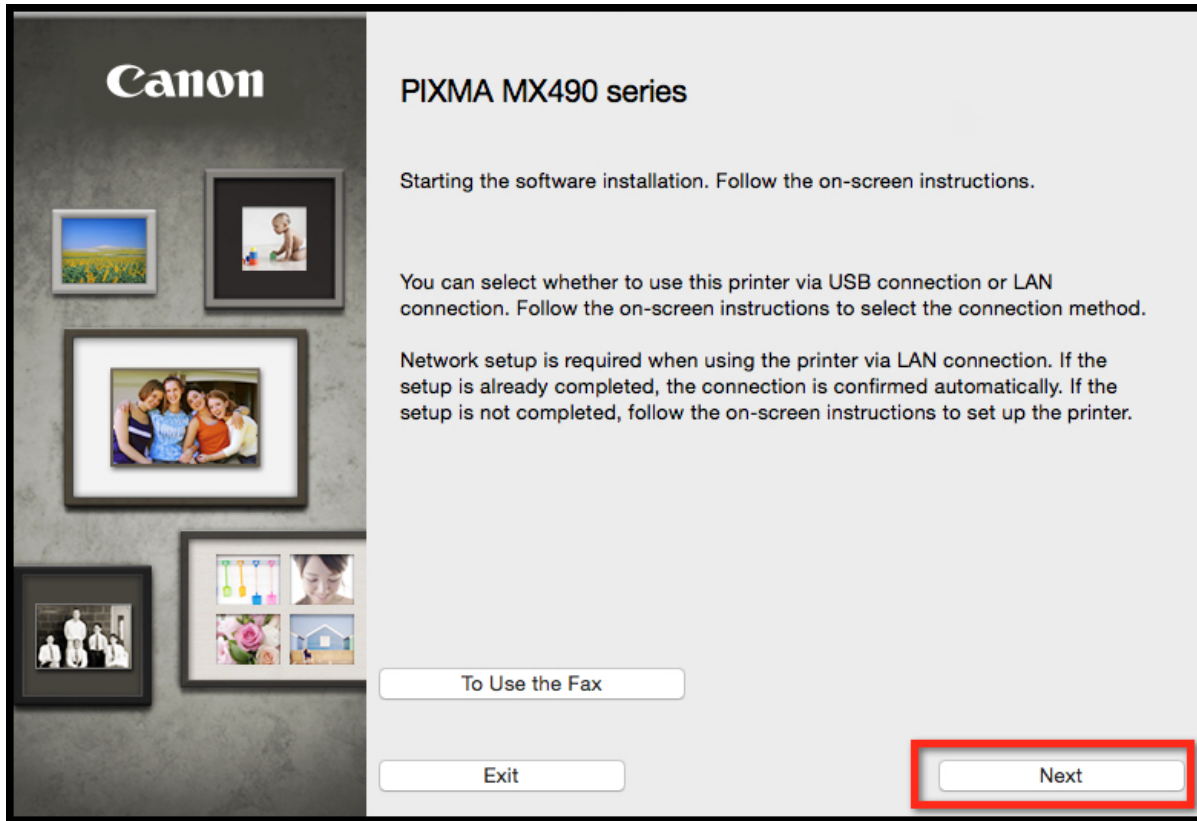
Canon

PIXMA MX490 series

Starting the software installation. Follow the on-screen instructions.

You can select whether to use this printer via USB connection or LAN connection. Follow the on-screen instructions to select the connection method.

Network setup is required when using the printer via LAN connection. If the setup is already completed, the connection is confirmed automatically. If the setup is not completed, follow the on-screen instructions to set up the printer.

To Use the Fax

Exit

Next